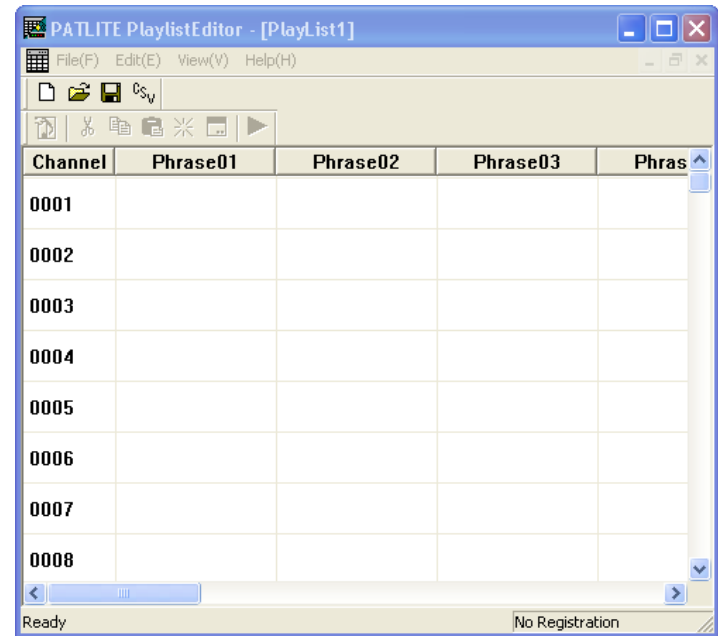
PATLITE PlaylistEditor - [PlayList1]

File(F) Edit(E) View(V) Help(H)

CSV

| Channel | Phrase01 | Phrase02 | Phrase03 | Phras |
|---|---|---|---|---|
| 0001 | | | | |
| 0002 | | | | |
| 0003 | | | | |
| 0004 | | | | |
| 0005 | | | | |
| 0006 | | | | |
| 0007 | | | | |
| 0008 | | | | |

Ready

No Registration